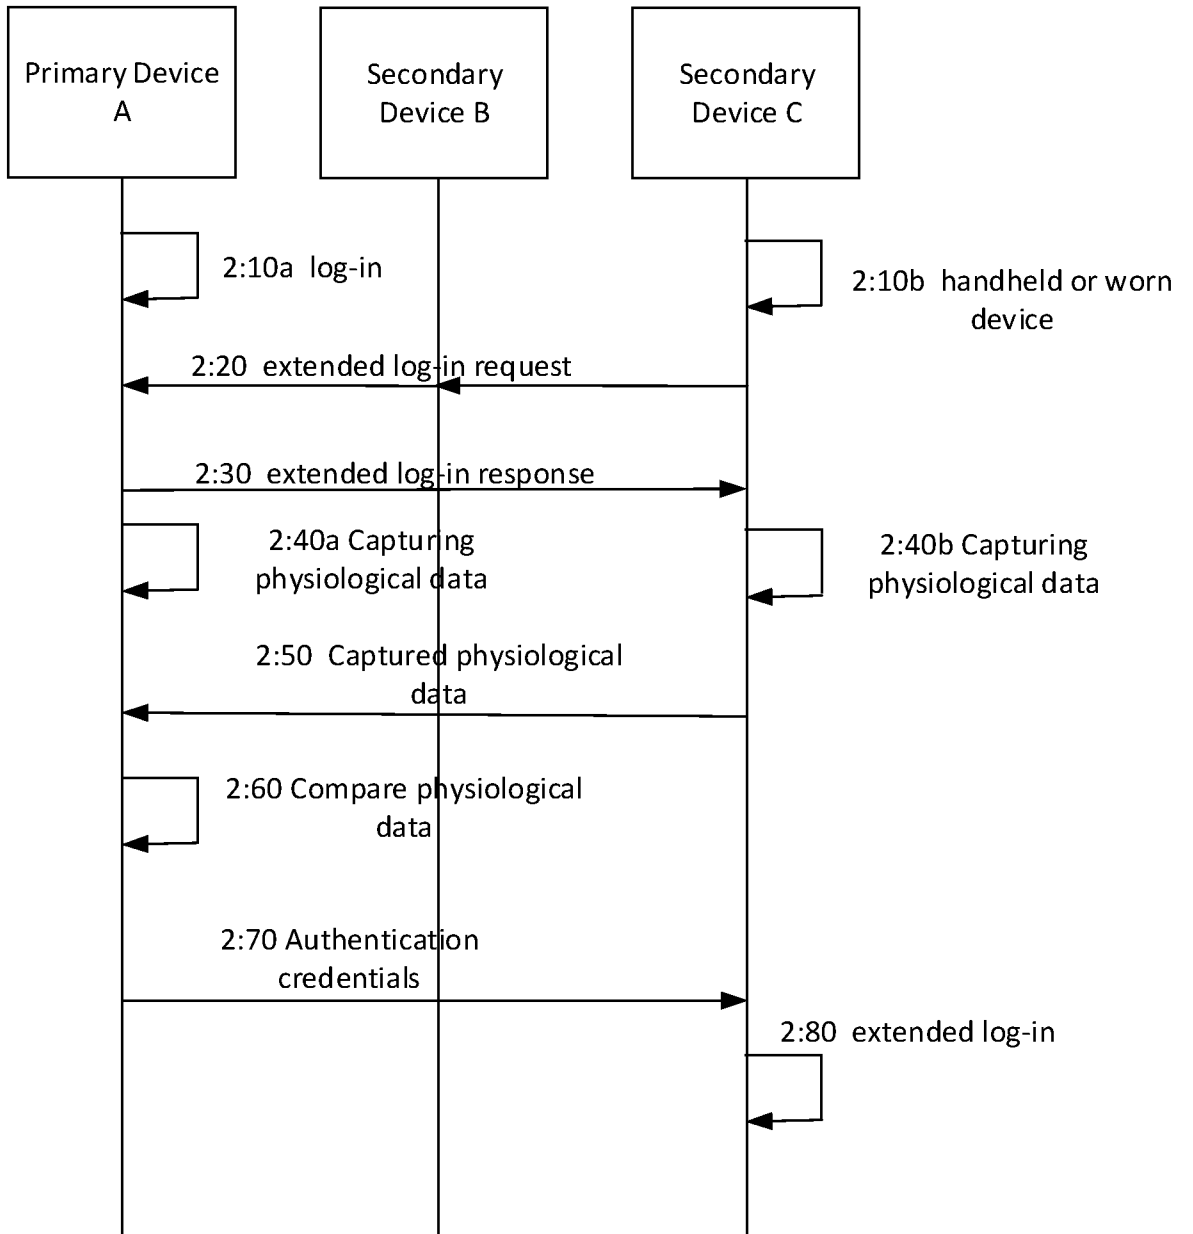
Primary Device A

Secondary Device B

Secondary Device C

2:10a log-in

2:10b handheld or worn device

2:20 extended log-in request

2:30 extended log-in response

2:40a Capturing physiological data

2:40b Capturing physiological data

2:50 Captured physiological data

2:60 Compare physiological data

2:70 Authentication credentials

2:80 extended log-in